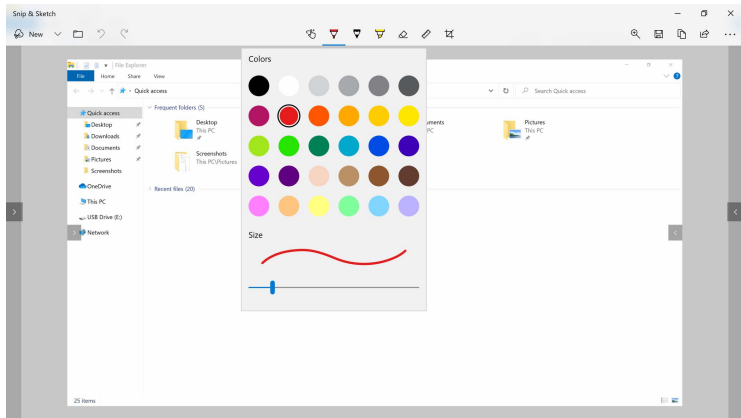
Snip & Sketch

New

Colors

Size

File Explorer

File Home Share View

Quick access

Search Quick access

Quick access

Desktop

Downloads

Documents

Pictures

Screenshots

OneDrive

This PC

USB Drive (E:)

Network

Frequent folders (5)

Desktop
This PC

Screenshots
This PC\Pictures

uments
PC

Pictures
This PC

Recent files (20)

25 items